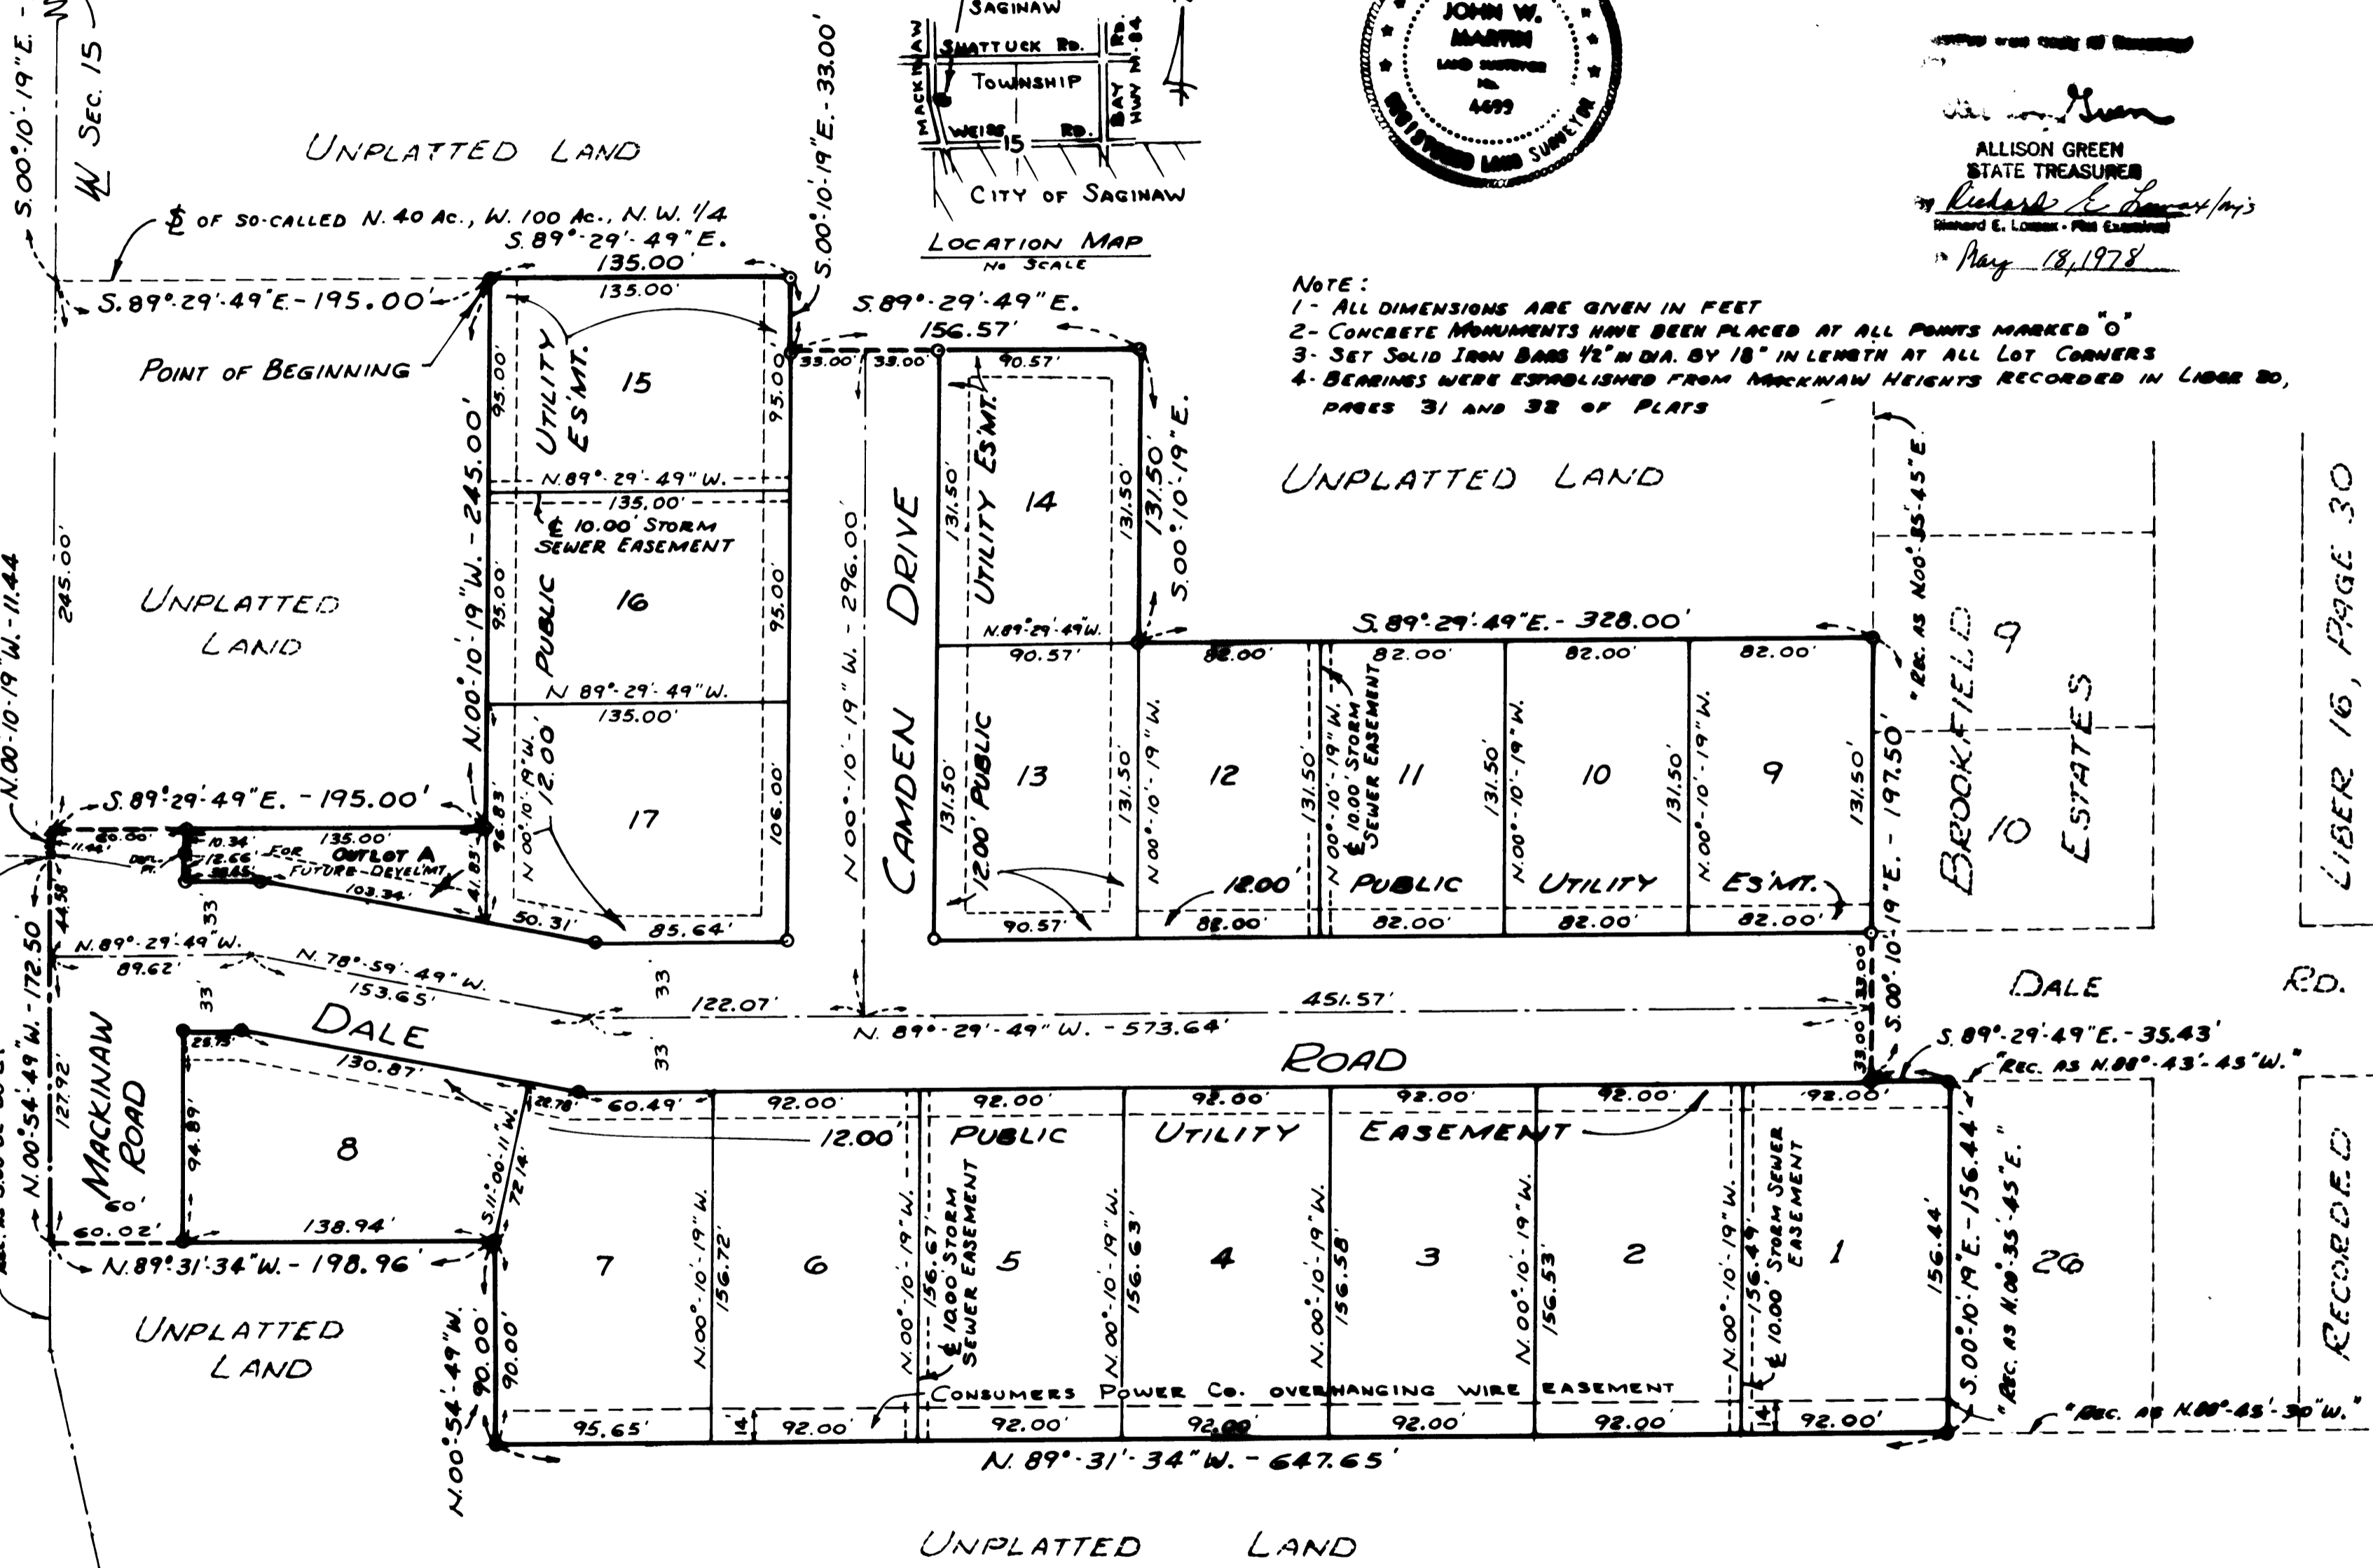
S. 00°10'19"E.
W Sec. 15

UNPLATTED LAND

℄ of so-called N. 40 Ac., W. 100 Ac., N.W. 1/4
S. 89°-29'-49"E.
135.00'
S. 89°-29'-49"E. - 195.00'
POINT OF BEGINNING

SAGINAW
SHATTUCK RD.
TOWNSHIP
MACKINAW
BAY HWY M-84
RD.
WEISS 15 RD.
CITY OF SAGINAW
LOCATION MAP
No Scale

JOHN W. MARTIN
LAND SURVEYOR
No.
4699
REGISTERED LAND SURVEYOR

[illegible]
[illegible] Green
ALLISON GREEN
STATE TREASURER
by Richard E. Lomax /mjs
Richard E. Lomax - Plat Examiner
May 18, 1978

NOTE:
1- All dimensions are given in feet
2- Concrete monuments have been placed at all points marked "o"
3- Set solid iron bars 1/2" in dia. by 18" in length at all lot corners
4- Bearings were established from Mackinaw Heights recorded in Liber 30, pages 31 and 32 of Plats

S. 00°10'19"E. - 33.00'
S. 89°-29'-49"E.
156.57'
33.00' 33.00'
90.57'
135.00'
95.00'
UTILITY ES'MT.
15
95.00'
N. 89°-29'-49"W.
135.00'
℄ 10.00' STORM SEWER EASEMENT
N. 00°10'19"W. - 245.00'
95.00'
PUBLIC
16
95.00'
N 89°-29'-49"W.
135.00'
N 00°10'19"W.
12.00
17
106.00'
96.83'
41.83'
50.31'
85.64'

UNPLATTED LAND

245.00'
N. 00°10'19"W. - 11.44
S. 89°29'49"E. - 195.00'
20.00'
11.44'
10.34'
12.66'
135.00'
OUTLOT A
FOR FUTURE DEVEL'MT
103.34'
33

CAMDEN DRIVE
N 00°-10'-19"W. - 296.00'

131.50
UTILITY ES'MT.
14
131.50'
131.50'
S. 00°10'19"E.
N.89°29'49"W.
90.57'
131.50
12.00' PUBLIC
13
90.57'
131.50'
N 00°10'19"W.
12
82.00'
12.00'
88.00'
131.50'
N 00°10'19"W.
℄ 10.00' STORM SEWER EASEMENT
11
82.00'
PUBLIC
82.00'
131.50'
N 00°10'19"W.
10
82.00'
UTILITY
82.00'
131.50'
N 00°10'19"W.
9
82.00'
ES'MT.
82.00'
131.50'
S. 89°29'49"E. - 328.00'
S. 00°10'19"E. - 197.50'
*Rec. as N00°35'45"E.

UNPLATTED LAND

BROOKFIELD ESTATES
9
10
LIBER 16, PAGE 30

DALE RD.

N. 89°-29'-49"W.
89.62'
N. 78°-59'-49"W.
153.65'
33
33
33
122.07'
451.57'
N. 89°-29'-49"W. - 573.64'
33.00
33.00
S. 89°-29'-49"E. - 35.43'
"Rec. as N.88°-43'-45"W."

N. 00°54'49"W. - 172.50
44.58
127.92'
MACKINAW ROAD
60'
60.02'
DALE
ROAD
25.75'
130.87'
94.89'
8
138.94'
N. 89°31'34"W. - 198.96'
S.11°00'11"W.
72.14'
22.78'
60.49'
12.00'

92.00'
92.00'
92.00'
92.00'
92.00'
92.00'
PUBLIC UTILITY EASEMENT
N.00°10'19"W.
156.72'
N.00°10'19"W.
156.67
℄ 10.00' STORM SEWER EASEMENT
N.00°10'19"W.
156.63
N.00°10'19"W.
156.58
N.00°10'19"W.
156.53
N.00°10'19"W.
156.49
℄ 10.00' STORM SEWER EASEMENT
156.44'
S. 00°10'19"E. - 156.44'
"Rec. as N.00°35'45"E."
7
6
5
4
3
2
1
26
RECORDED

UNPLATTED LAND

N. 00°54'49"W.
90.00'
CONSUMERS POWER CO. OVERHANGING WIRE EASEMENT
95.65'
14
92.00'
92.00'
92.00
92.00'
92.00'
14
92.00'
"Rec. as N.88°-45'-30"W."
N. 89°-31'-34"W. - 647.65'

UNPLATTED LAND